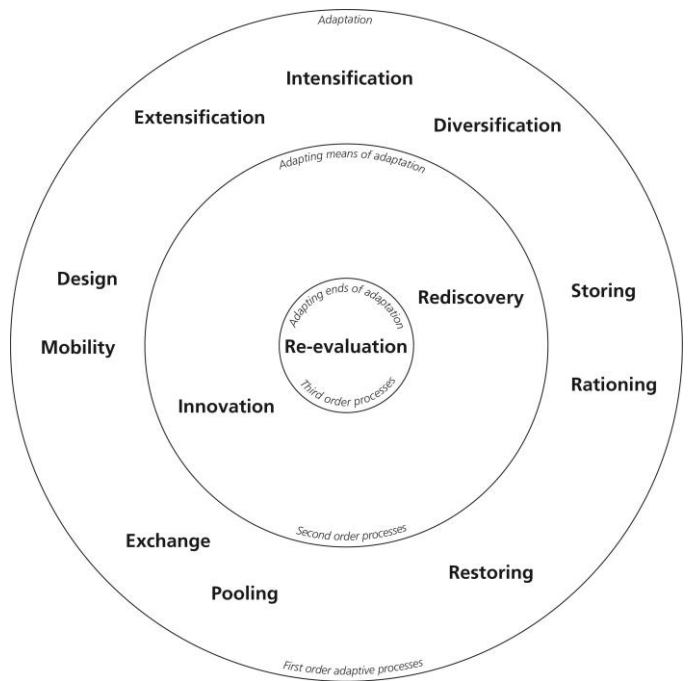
Adaptation

Intensification

Extensification

Diversification

Adapting means of adaptation

Design

Storing

Rediscovery

Adapting ends of adaptation

Mobility

Re-evaluation

Rationing

Third order processes

Innovation

Second order processes

Exchange

Restoring

Pooling

First order adaptive processes